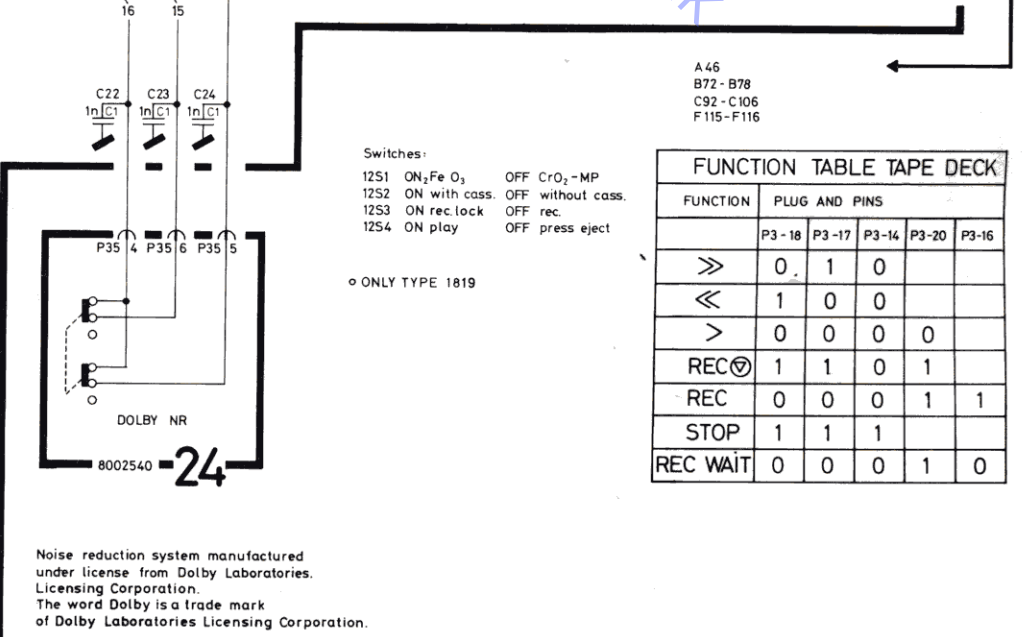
16 15

C22 C23 C24
1n C1 1n C1 1n C1

P35 4 P35 6 P35 5

DOLBY NR

8002540 24

A46
B72 - B78
C92 - C106
F115 - F116

Switches:
12S1 ON $_2$Fe $O_3$ OFF $CrO_2$ - MP
12S2 ON with cass. OFF without cass.
12S3 ON rec. lock OFF rec.
12S4 ON play OFF press eject

o ONLY TYPE 1819

| FUNCTION TABLE TAPE DECK | | | | | |
|---|---|---|---|---|---|
| FUNCTION | PLUG AND PINS | | | | |
| | P3 - 18 | P3 - 17 | P3 - 14 | P3 - 20 | P3 - 16 |
| ≫ | 0 | 1 | 0 | | |
| ≪ | 1 | 0 | 0 | | |
| > | 0 | 0 | 0 | 0 | |
| REC⊚ | 1 | 1 | 0 | 1 | |
| REC | 0 | 0 | 0 | 1 | 1 |
| STOP | 1 | 1 | 1 | | |
| REC WAIT | 0 | 0 | 0 | 1 | 0 |

Noise reduction system manufactured under license from Dolby Laboratories. Licensing Corporation.
The word Dolby is a trade mark of Dolby Laboratories Licensing Corporation.